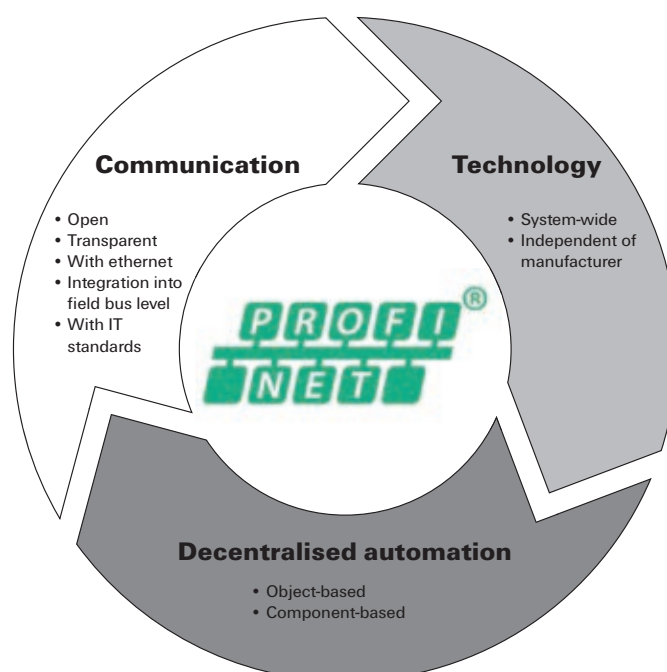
Communication

• Open
• Transparent
• With ethernet
• Integration into field bus level
• With IT standards

Technology

• System-wide
• Independent of manufacturer

PROFI NET®

Decentralised automation

• Object-based
• Component-based